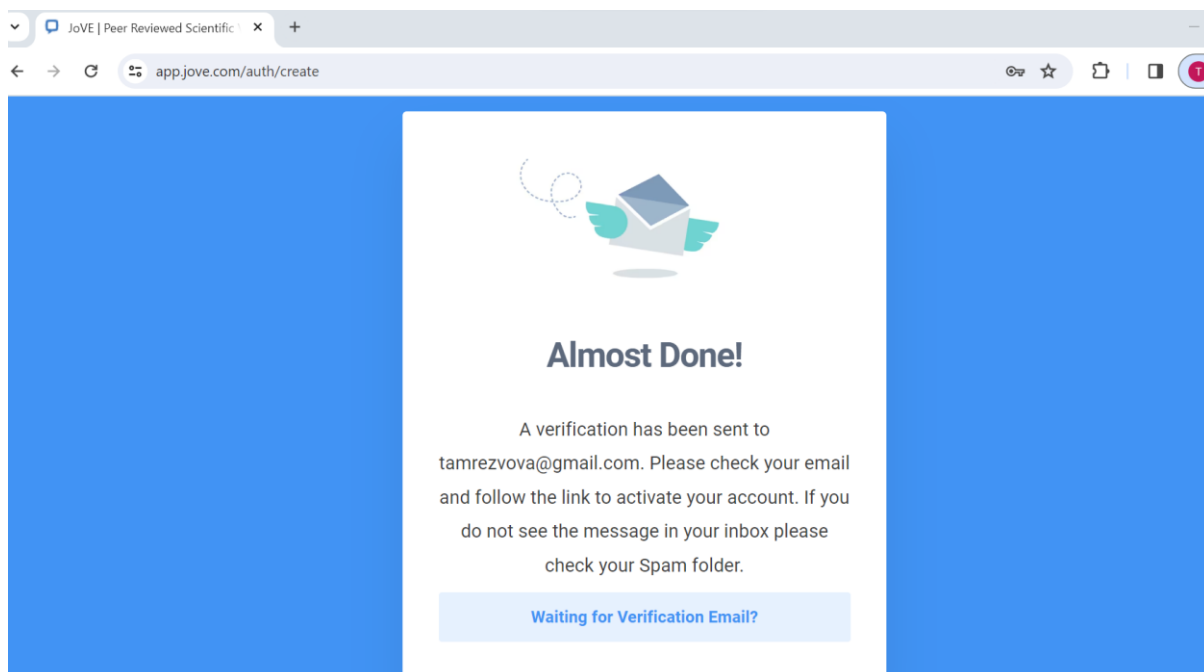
JoVE | Peer Reviewed Scientific

app.jove.com/auth/create

T

Almost Done!

A verification has been sent to tamrezvova@gmail.com. Please check your email and follow the link to activate your account. If you do not see the message in your inbox please check your Spam folder.

Waiting for Verification Email?